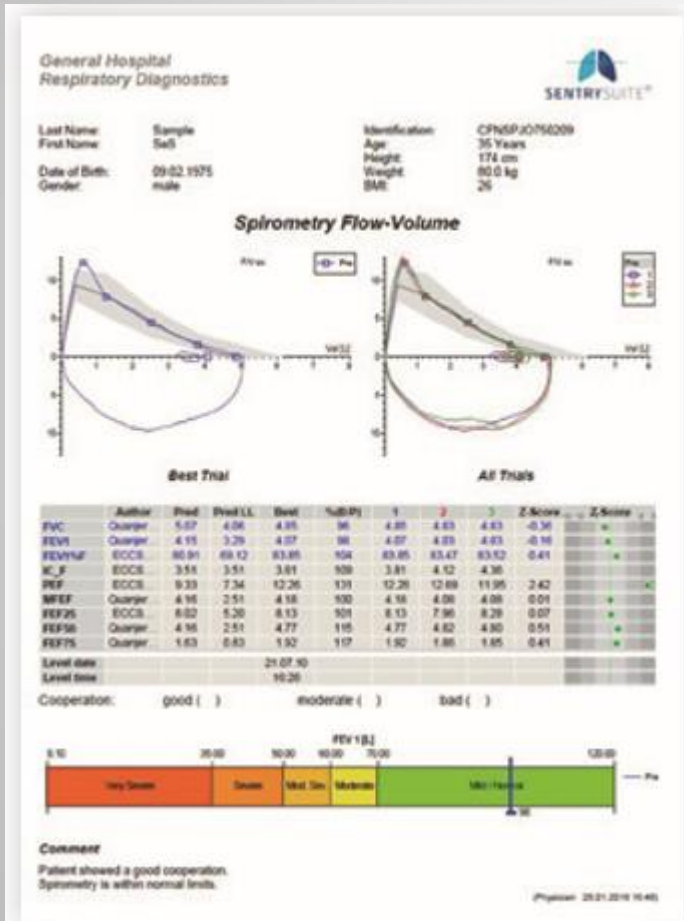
General Hospital
Respiratory Diagnostics

SENTRYSUITE®

Last Name: Sample
First Name: SeS

Date of Birth: 09.02.1975
Gender: male

Identification: CPNSPJO750209
Age: 35 Years
Height: 174 cm
Weight: 80.0 kg
BMI: 26

Spirometry Flow-Volume

Best Trial

All Trials

| | Author | Pred | Pred LL | Best | %(B/P) | 1 | 2 | 3 | Z-Score | Z-Score |
|---|---|---|---|---|---|---|---|---|---|---|
| FVC | Quanjer | 5.07 | 4.06 | 4.95 | 98 | 4.85 | 4.83 | 4.83 | -0.36 | |
| FEV1 | Quanjer | 4.15 | 3.29 | 4.07 | 98 | 4.07 | 4.03 | 4.03 | -0.16 | |
| FEV1%F | ECCS | 80.91 | 69.12 | 83.85 | 104 | 83.85 | 83.47 | 83.52 | 0.41 | |
| IC_F | ECCS | 3.51 | 3.51 | 3.81 | 109 | 3.81 | 4.12 | 4.36 | | |
| PEF | ECCS | 9.33 | 7.34 | 12.26 | 131 | 12.26 | 12.69 | 11.95 | 2.42 | |
| MFEF | Quanjer | 4.16 | 2.51 | 4.18 | 100 | 4.18 | 4.06 | 4.09 | 0.01 | |
| FEF25 | ECCS | 8.02 | 5.20 | 8.13 | 101 | 8.13 | 7.96 | 8.29 | 0.07 | |
| FEF50 | Quanjer | 4.16 | 2.51 | 4.77 | 115 | 4.77 | 4.82 | 4.80 | 0.51 | |
| FEF75 | Quanjer | 1.63 | 0.83 | 1.92 | 117 | 1.92 | 1.86 | 1.85 | 0.41 | |
| Level date | | | | 21.07.10 | | | | | | |
| Level time | | | | 16:26 | | | | | | |

Cooperation: good ( ) moderate ( ) bad ( )

FEV 1 [L]
5.10 35.00 50.00 60.00 70.00 120.00

Very Severe Severe Mod. Sev. Moderate Mild / Normal

Comment
Patient showed a good cooperation.
Spirometry is within normal limits.

(Physician 28.01.2016 16:40)